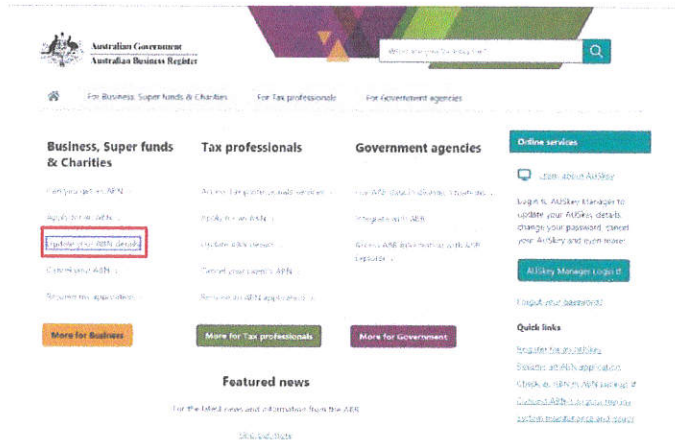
Australian Government
Australian Business Register

What are you looking for?

For Business, Super funds & Charities
For Tax professionals
For Government agencies

Business, Super funds & Charities

Do you need an ABN?
Apply for an ABN
Update your ABN details
Cancel your ABN
Resume an application

More for Business

Tax professionals

Access tax professionals services
Apply for an ABN
Update ABN details
Cancel your client's ABN
Resume an ABN application

More for Tax professionals

Government agencies

Use ABN details in your business
Integrate with ABR
Access ABN information with ABN Lookup

More for Government

Online services

Learn about AUSkey

Login to AUSkey Manager to update your AUSkey details, change your password, cancel your AUSkey and even more.

AUSkey Manager Login

Forgot your password?

Quick links

Register for an AUSkey
Resume an ABN application
Check an ABN in ABN Lookup
Contact ABR
System maintenance and outages

Featured news

For the latest news and information from the ABR

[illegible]